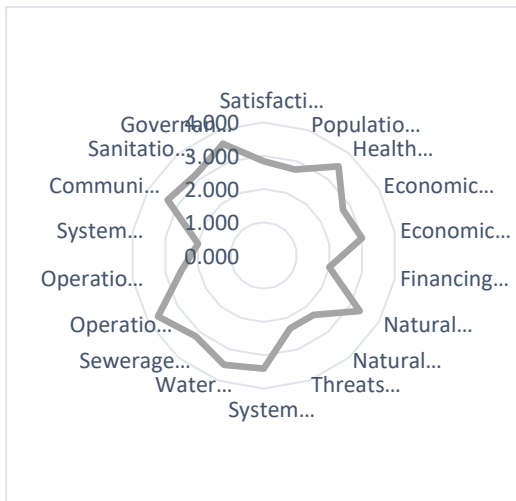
Satisfacti…
4.000
3.000
2.000
1.000
0.000
Governan…
Populatio…
Sanitatio…
Health…
Communi…
Economic…
System…
Economic…
Operatio…
Financing…
Operatio…
Natural…
Sewerage…
Natural…
Water…
Threats…
System…